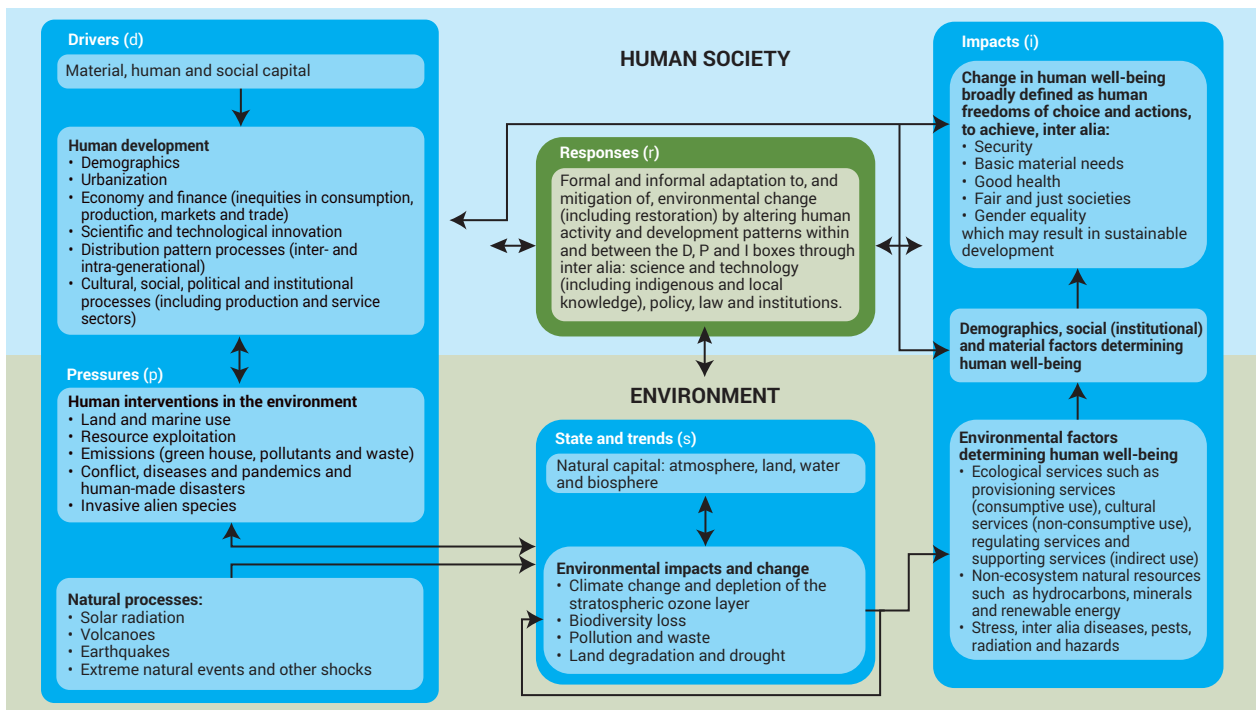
Drivers (d)

Material, human and social capital

Human development
• Demographics
• Urbanization
• Economy and finance (inequities in consumption, production, markets and trade)
• Scientific and technological innovation
• Distribution pattern processes (inter- and intra-generational)
• Cultural, social, political and institutional processes (including production and service sectors)

Pressures (p)

Human interventions in the environment
• Land and marine use
• Resource exploitation
• Emissions (green house, pollutants and waste)
• Conflict, diseases and pandemics and human-made disasters
• Invasive alien species

Natural processes:
• Solar radiation
• Volcanoes
• Earthquakes
• Extreme natural events and other shocks

HUMAN SOCIETY

Responses (r)

Formal and informal adaptation to, and mitigation of, environmental change (including restoration) by altering human activity and development patterns within and between the D, P and I boxes through inter alia: science and technology (including indigenous and local knowledge), policy, law and institutions.

ENVIRONMENT

State and trends (s)

Natural capital: atmosphere, land, water and biosphere

Environmental impacts and change
• Climate change and depletion of the stratospheric ozone layer
• Biodiversity loss
• Pollution and waste
• Land degradation and drought

Impacts (i)

Change in human well-being broadly defined as human freedoms of choice and actions, to achieve, inter alia:
• Security
• Basic material needs
• Good health
• Fair and just societies
• Gender equality
which may result in sustainable development

Demographics, social (institutional) and material factors determining human well-being

Environmental factors determining human well-being
• Ecological services such as provisioning services (consumptive use), cultural services (non-consumptive use), regulating services and supporting services (indirect use)
• Non-ecosystem natural resources such as hydrocarbons, minerals and renewable energy
• Stress, inter alia diseases, pests, radiation and hazards